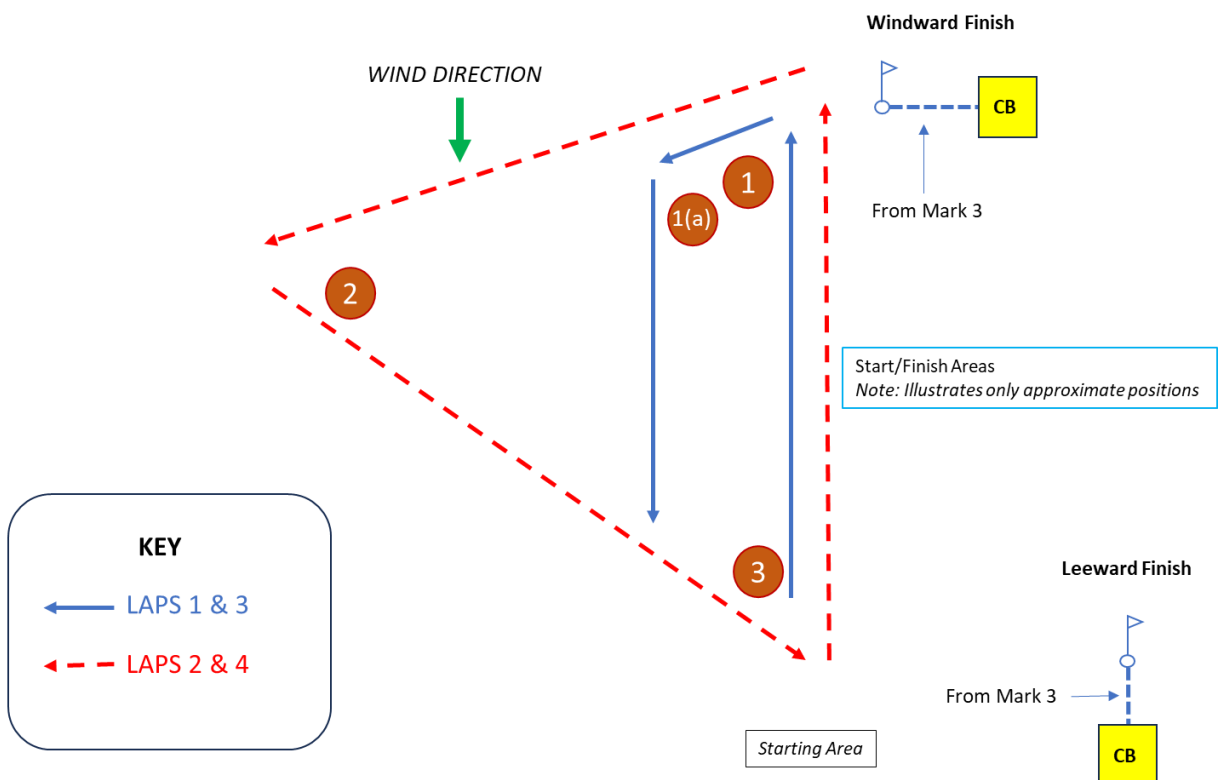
Windward Finish

WIND DIRECTION

CB

From Mark 3

1

1(a)

2

Start/Finish Areas
*Note: Illustrates only approximate positions*

KEY

LAPS 1 & 3

LAPS 2 & 4

3

Leeward Finish

From Mark 3

Starting Area

CB